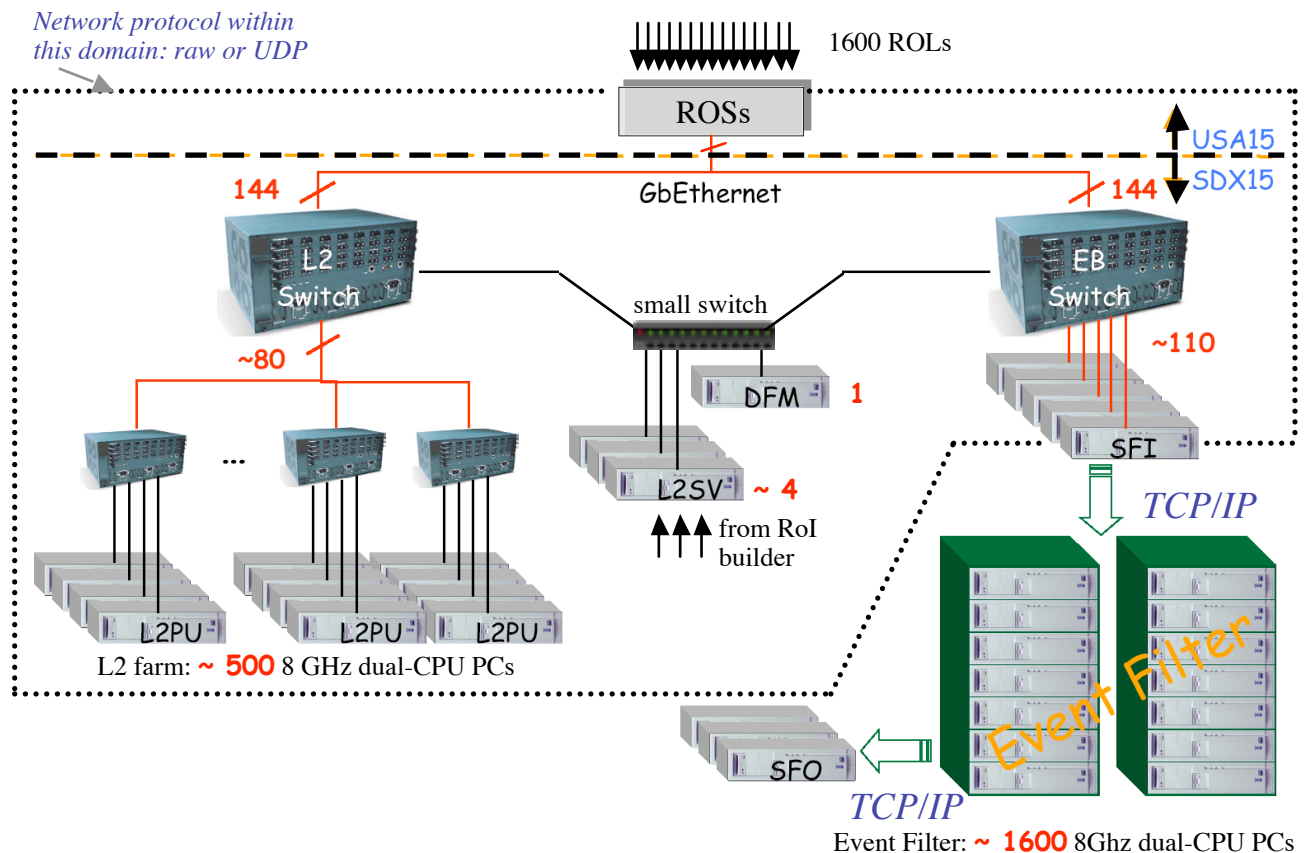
Network protocol within this domain: raw or UDP

1600 ROLs

ROSs

USA15

SDX15

144

GbEthernet

144

L2 Switch

small switch

EB Switch

~80

DFM

1

~110

...

L2SV

~ 4

SFI

from RoI builder

TCP/IP

L2PU

L2PU

L2PU

L2 farm: ~ 500 8 GHz dual-CPU PCs

Event Filter

SFO

TCP/IP

Event Filter: ~ 1600 8Ghz dual-CPU PCs